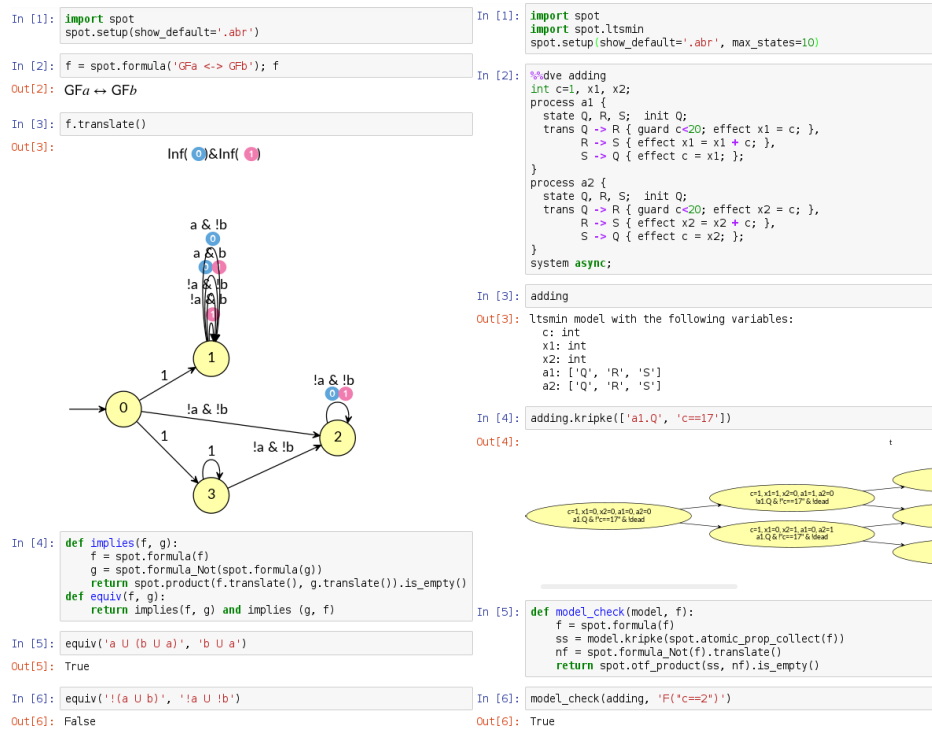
In [1]: import spot
spot.setup(show_default='.abr')

In [2]: f = spot.formula('GFa <-> GFb'); f

Out[2]: GF$a$ ↔ GF$b$

In [3]: f.translate()

Out[3]: Inf( 0 )&Inf( 1 )

a & !b
0
a & b
0 1
!a & !b
!a & b
1

1

1

0

!a & !b

1

!a & !b
0 1

2

1

!a & !b

3

In [4]: def implies(f, g):
    f = spot.formula(f)
    g = spot.formula_Not(spot.formula(g))
    return spot.product(f.translate(), g.translate()).is_empty()
def equiv(f, g):
    return implies(f, g) and implies (g, f)

In [5]: equiv('a U (b U a)', 'b U a')

Out[5]: True

In [6]: equiv('!(a U b)', '!a U !b')

Out[6]: False

In [1]: import spot
import spot.ltsmin
spot.setup(show_default='.abr', max_states=10)

In [2]: %%dve adding
int c=1, x1, x2;
process a1 {
  state Q, R, S;  init Q;
  trans Q -> R { guard c<20; effect x1 = c; },
        R -> S { effect x1 = x1 + c; },
        S -> Q { effect c = x1; };
}
process a2 {
  state Q, R, S;  init Q;
  trans Q -> R { guard c<20; effect x2 = c; },
        R -> S { effect x2 = x2 + c; },
        S -> Q { effect c = x2; };
}
system async;

In [3]: adding

Out[3]: ltsmin model with the following variables:
  c: int
  x1: int
  x2: int
  a1: ['Q', 'R', 'S']
  a2: ['Q', 'R', 'S']

In [4]: adding.kripke(['a1.Q', 'c==17'])

Out[4]:

t

c=1, x1=0, x2=0, a1=0, a2=0
a1.Q & !"c==17" & !dead

c=1, x1=1, x2=0, a1=1, a2=0
!a1.Q & !"c==17" & !dead

c=1, x1=0, x2=1, a1=0, a2=1
a1.Q & !"c==17" & !dead

In [5]: def model_check(model, f):
    f = spot.formula(f)
    ss = model.kripke(spot.atomic_prop_collect(f))
    nf = spot.formula_Not(f).translate()
    return spot.otf_product(ss, nf).is_empty()

In [6]: model_check(adding, 'F("c==2")')

Out[6]: True